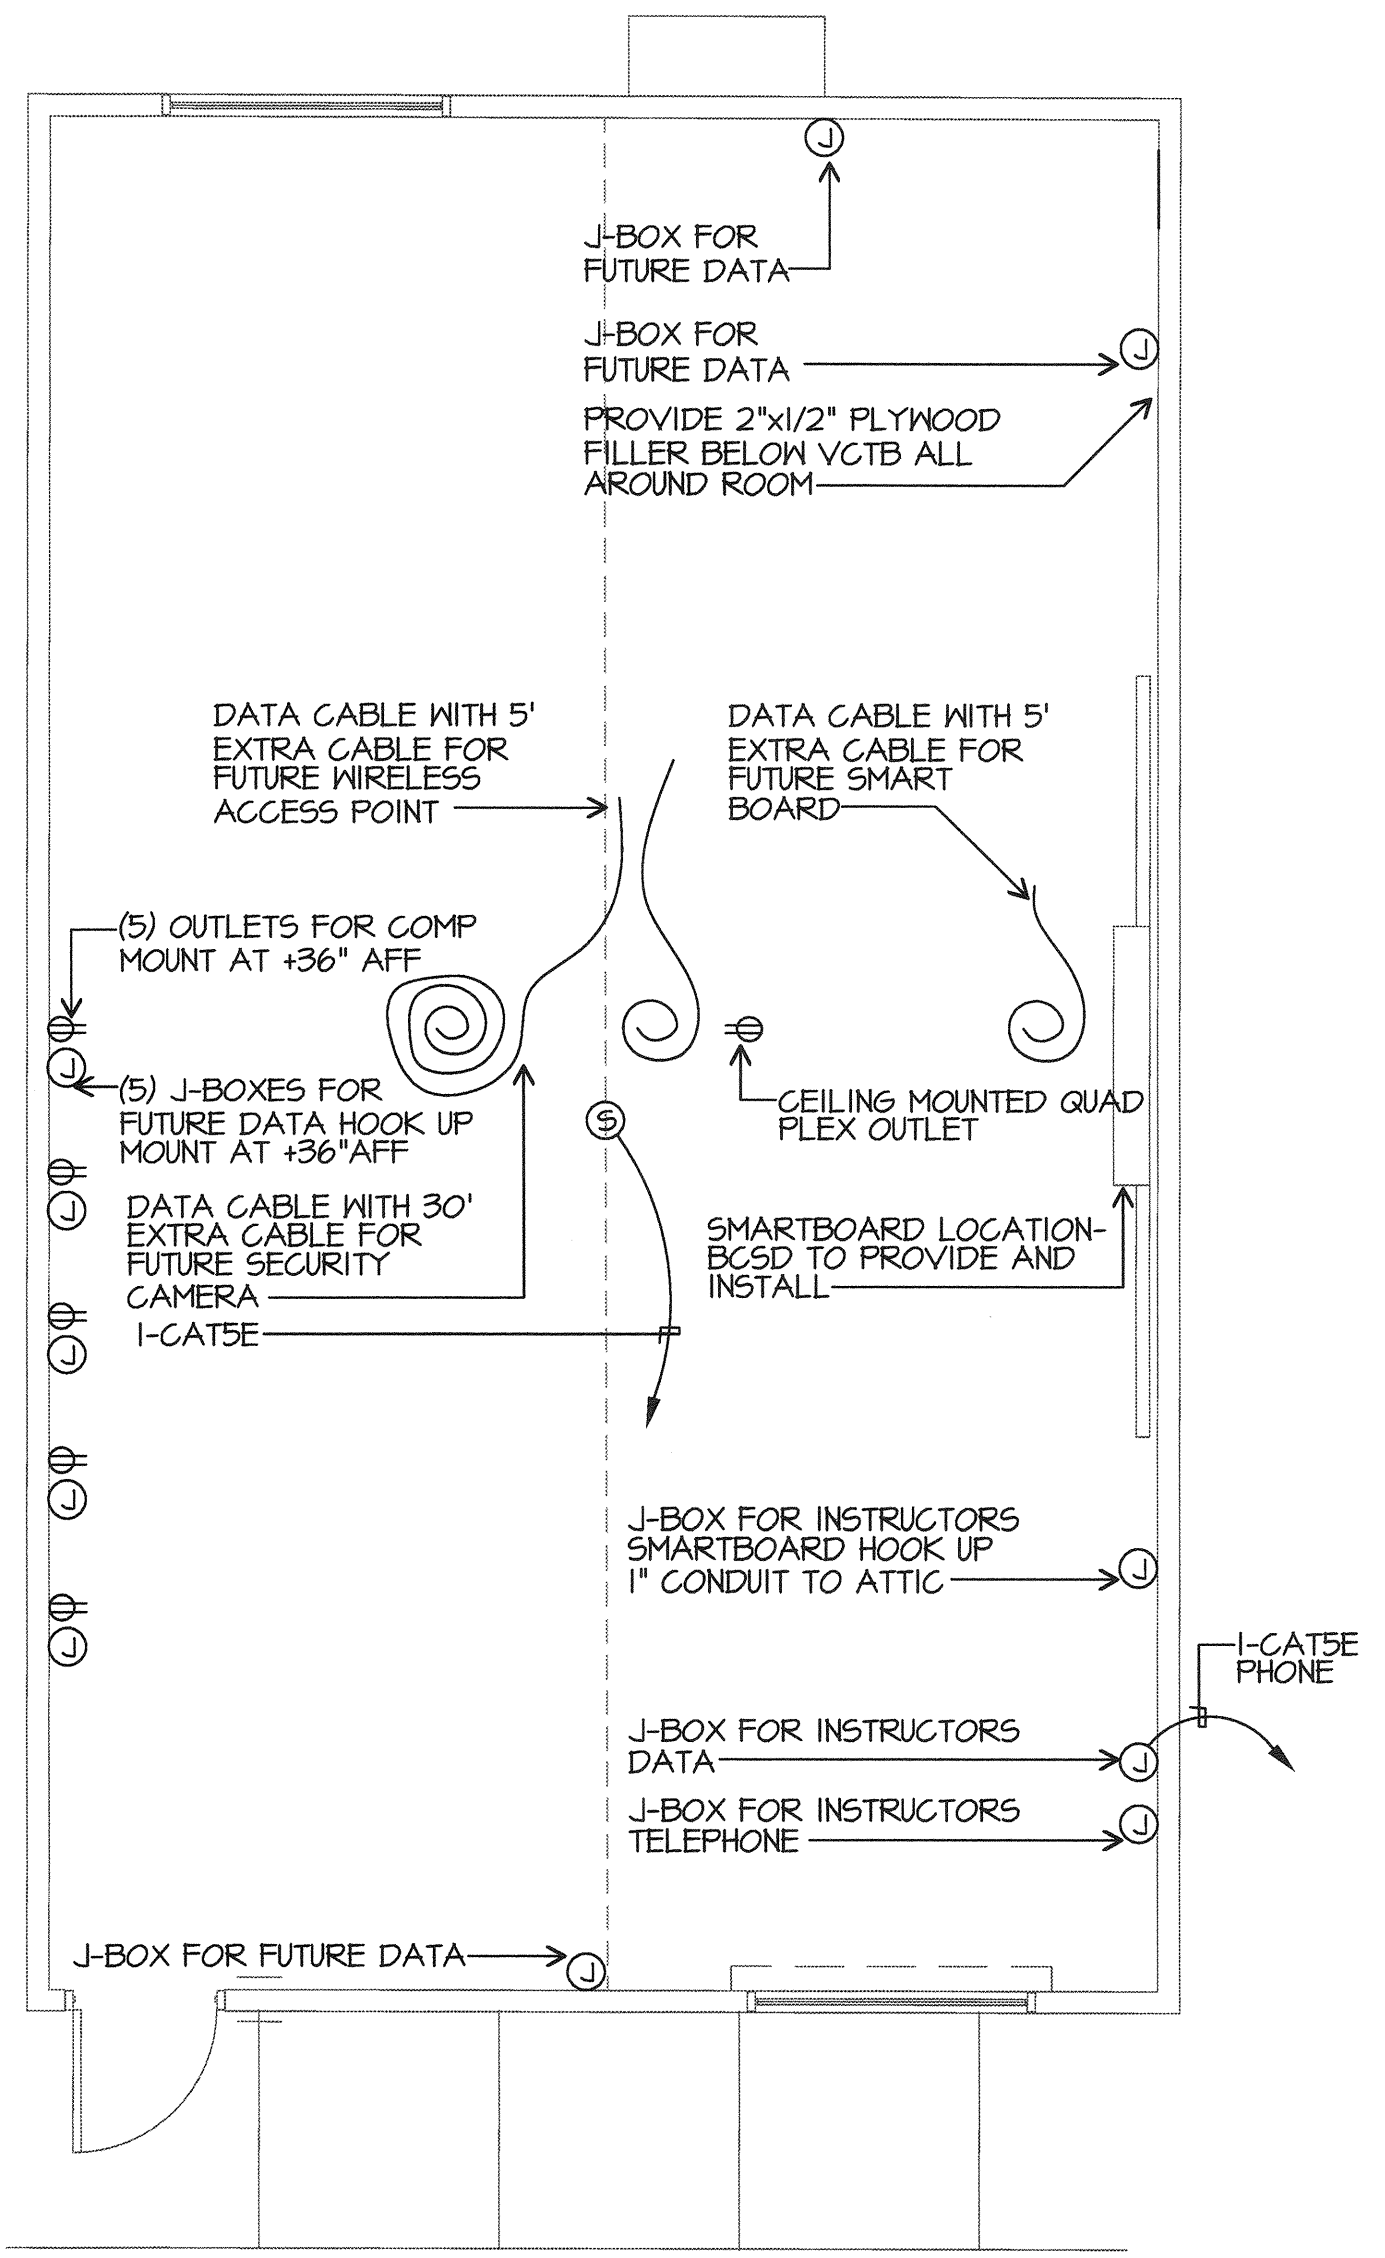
J

J-BOX FOR FUTURE DATA

J-BOX FOR FUTURE DATA

J

PROVIDE 2"x1/2" PLYWOOD FILLER BELOW VCTB ALL AROUND ROOM

DATA CABLE WITH 5' EXTRA CABLE FOR FUTURE WIRELESS ACCESS POINT

DATA CABLE WITH 5' EXTRA CABLE FOR FUTURE SMART BOARD

(5) OUTLETS FOR COMP MOUNT AT +36" AFF

J

(5) J-BOXES FOR FUTURE DATA HOOK UP MOUNT AT +36"AFF

CEILING MOUNTED QUAD PLEX OUTLET

S

J

DATA CABLE WITH 30' EXTRA CABLE FOR FUTURE SECURITY CAMERA

SMARTBOARD LOCATION-BCSD TO PROVIDE AND INSTALL

1-CAT5E

J

J

J-BOX FOR INSTRUCTORS SMARTBOARD HOOK UP 1" CONDUIT TO ATTIC

J

J

1-CAT5E PHONE

J-BOX FOR INSTRUCTORS DATA

J

J-BOX FOR INSTRUCTORS TELEPHONE

J

J-BOX FOR FUTURE DATA

J